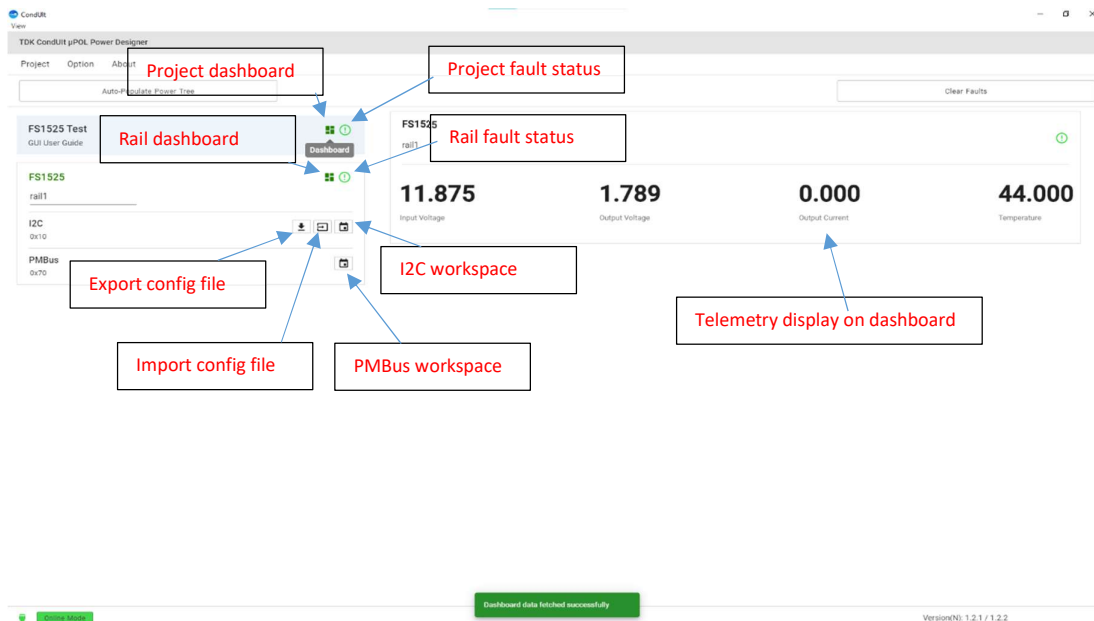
CondUit
View

TDK CondUit µPOL Power Designer

Project Option About

Project dashboard

Project fault status

Auto-Populate Power Tree

Clear Faults

FS1525 Test
GUI User Guide

Rail dashboard

Dashboard

Rail fault status

FS1525
rail1

FS1525
rail1

11.875
Input Voltage

1.789
Output Voltage

0.000
Output Current

44.000
Temperature

I2C
0x10

PMBus
0x70

Export config file

I2C workspace

Telemetry display on dashboard

Import config file

PMBus workspace

Online Mode

Dashboard data fetched successfully

Version(N): 1.2.1 / 1.2.2